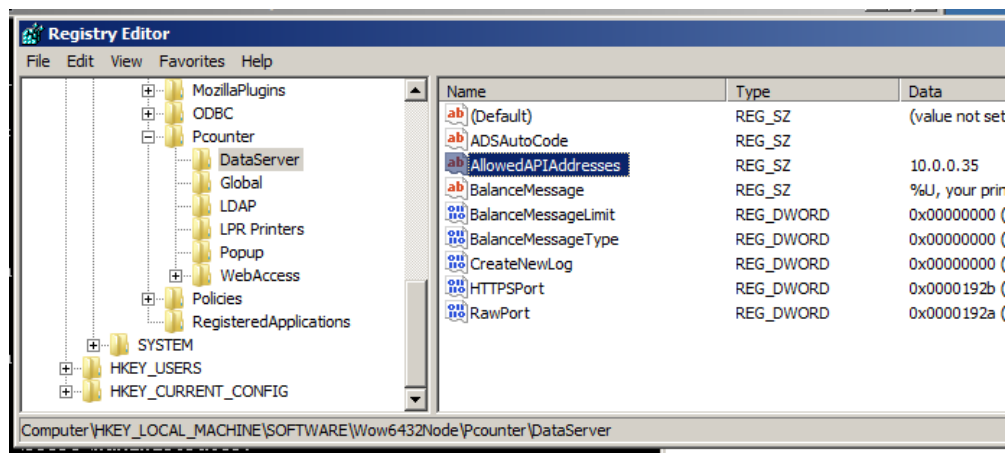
Registry Editor

File Edit View Favorites Help

MozillaPlugins
ODBC
Pcounter
DataServer
Global
LDAP
LPR Printers
Popup
WebAccess
Policies
RegisteredApplications
SYSTEM
HKEY_USERS
HKEY_CURRENT_CONFIG

| Name | Type | Data |
|---|---|---|
| (Default) | REG_SZ | (value not set |
| ADSAutoCode | REG_SZ | |
| AllowedAPIAddresses | REG_SZ | 10.0.0.35 |
| BalanceMessage | REG_SZ | %U, your prin |
| BalanceMessageLimit | REG_DWORD | 0x00000000 ( |
| BalanceMessageType | REG_DWORD | 0x00000000 ( |
| CreateNewLog | REG_DWORD | 0x00000000 ( |
| HTTPSPort | REG_DWORD | 0x0000192b ( |
| RawPort | REG_DWORD | 0x0000192a ( |

Computer\HKEY_LOCAL_MACHINE\SOFTWARE\Wow6432Node\Pcounter\DataServer